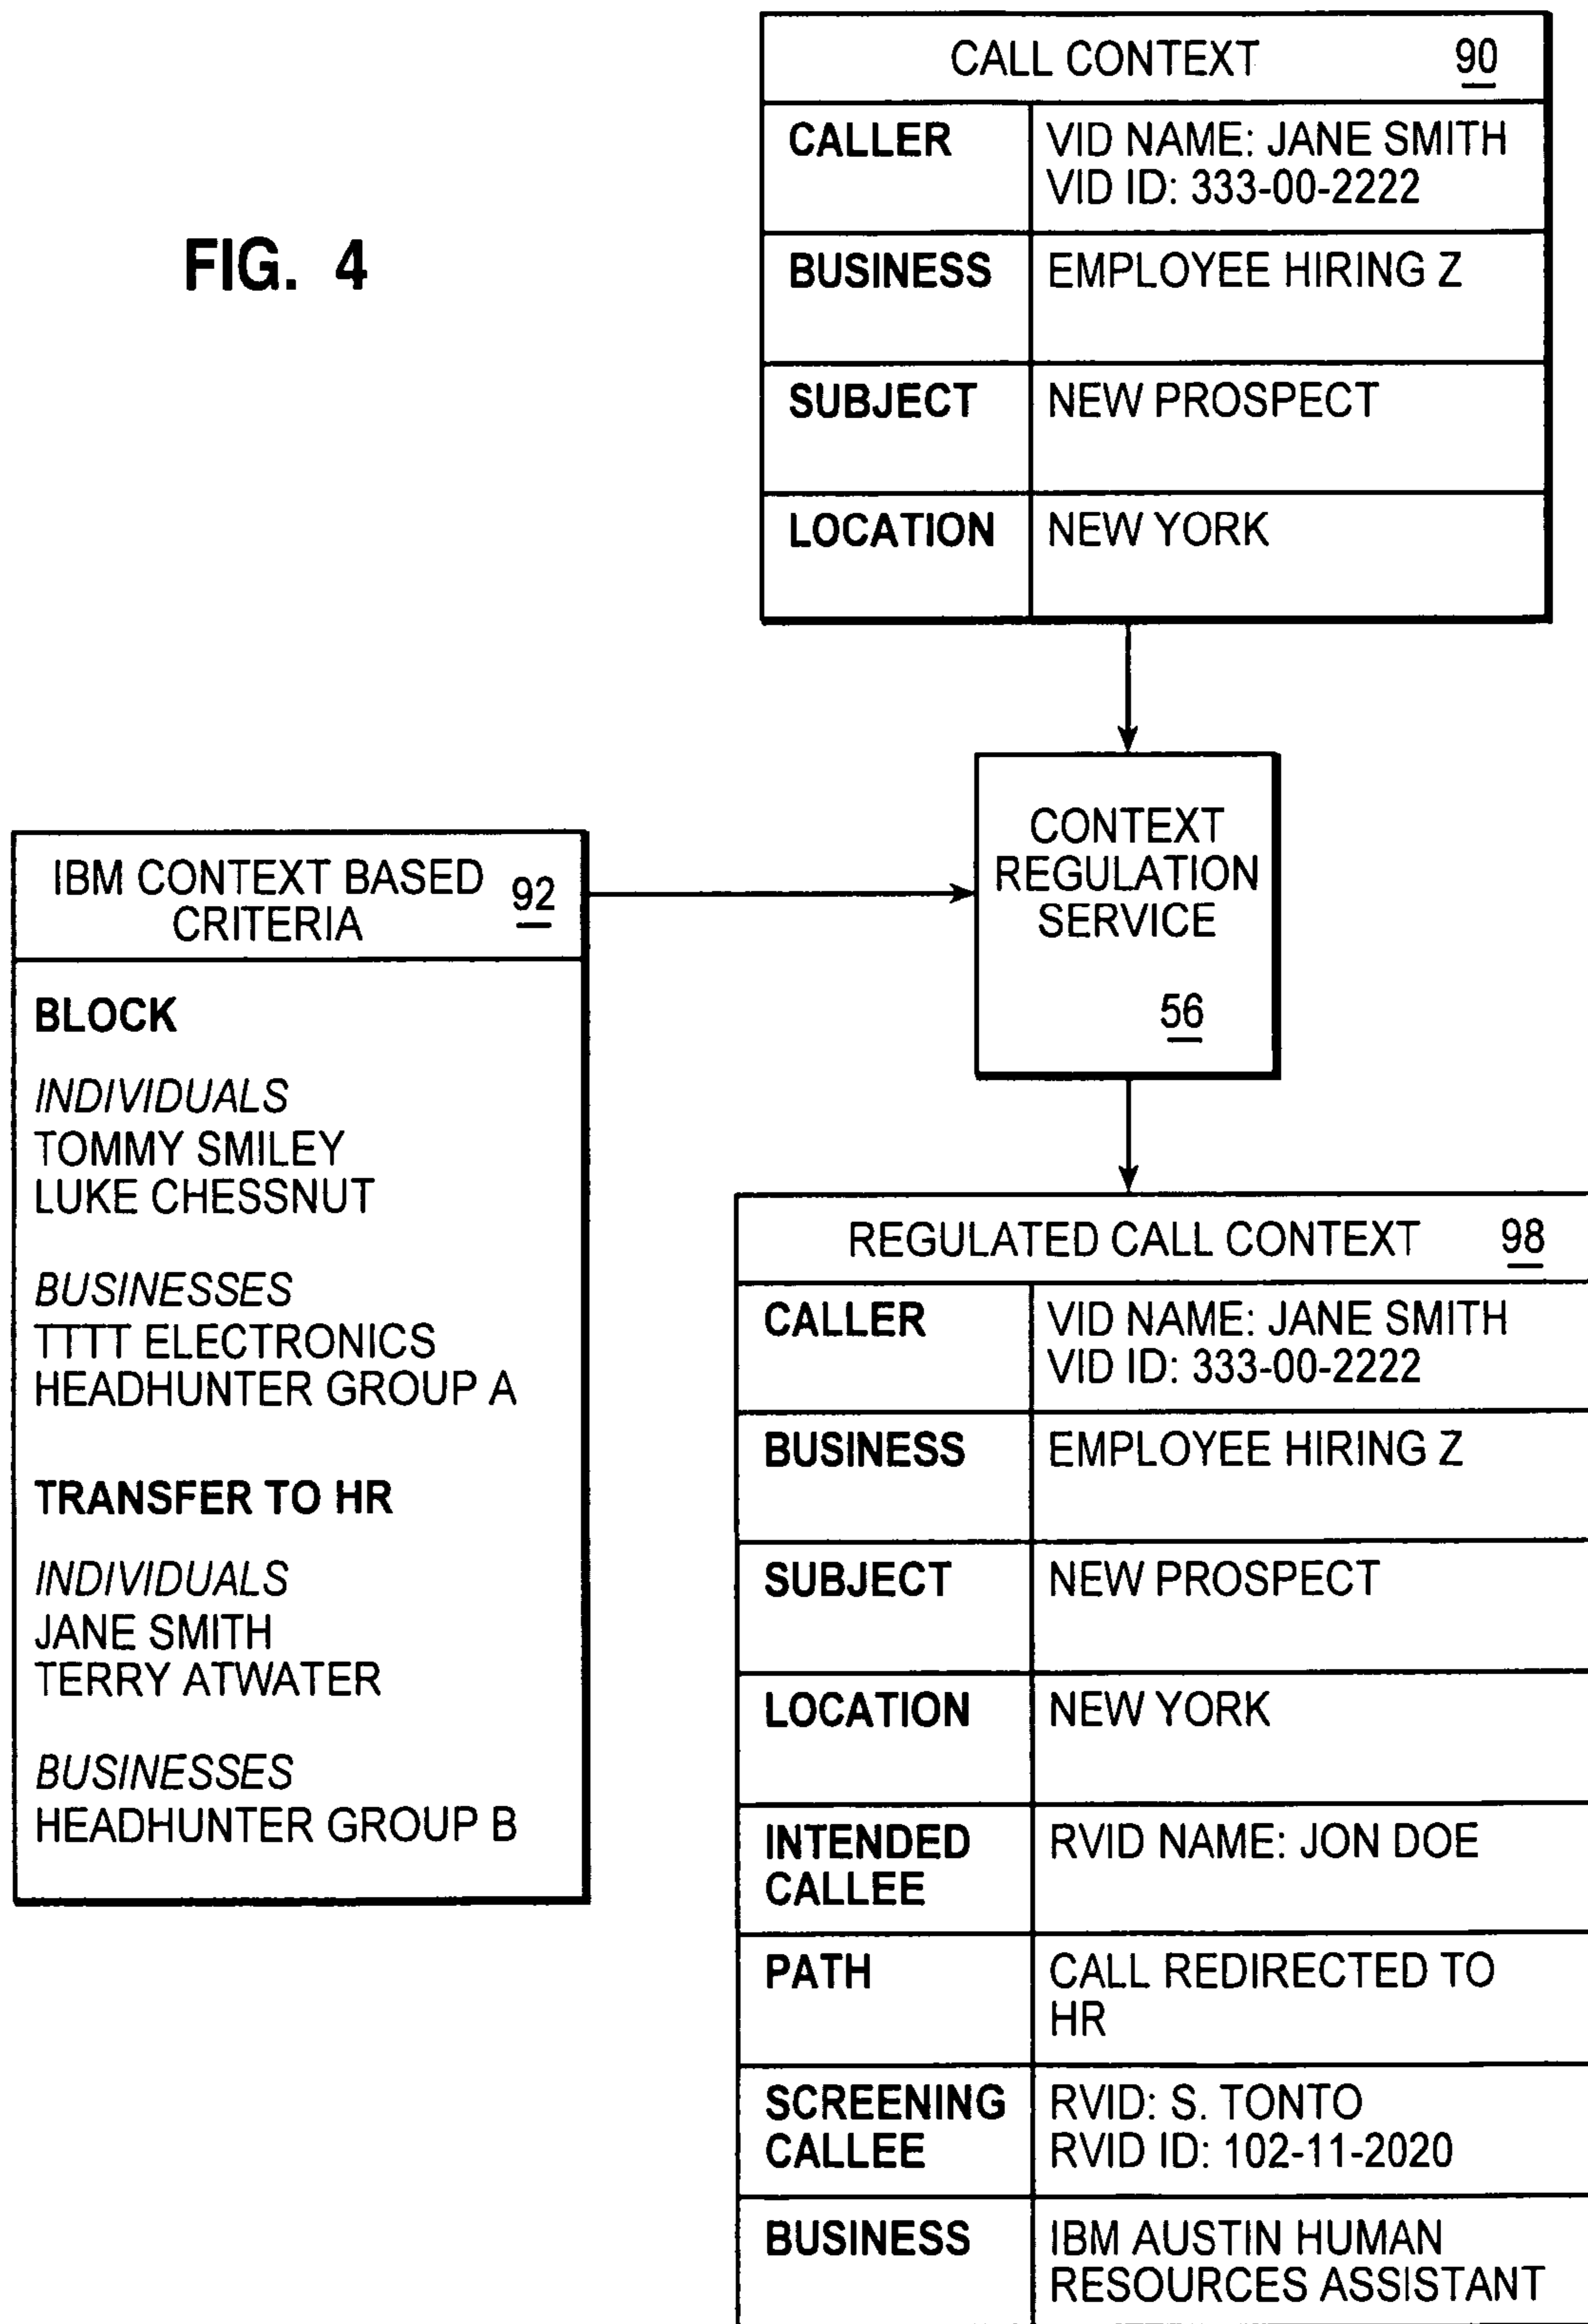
FIG. 4

| CALL CONTEXT 90 | |
|---|---|
| CALLER | VID NAME: JANE SMITH VID ID: 333-00-2222 |
| BUSINESS | EMPLOYEE HIRING Z |
| SUBJECT | NEW PROSPECT |
| LOCATION | NEW YORK |

CONTEXT REGULATION SERVICE 56

IBM CONTEXT BASED CRITERIA 92

BLOCK

INDIVIDUALS
TOMMY SMILEY
LUKE CHESSNUT

BUSINESSES
TTTT ELECTRONICS
HEADHUNTER GROUP A

TRANSFER TO HR

INDIVIDUALS
JANE SMITH
TERRY ATWATER

BUSINESSES
HEADHUNTER GROUP B

| REGULATED CALL CONTEXT 98 | |
|---|---|
| CALLER | VID NAME: JANE SMITH VID ID: 333-00-2222 |
| BUSINESS | EMPLOYEE HIRING Z |
| SUBJECT | NEW PROSPECT |
| LOCATION | NEW YORK |
| INTENDED CALLEE | RVID NAME: JON DOE |
| PATH | CALL REDIRECTED TO HR |
| SCREENING CALLEE | RVID: S. TONTO RVID ID: 102-11-2020 |
| BUSINESS | IBM AUSTIN HUMAN RESOURCES ASSISTANT |